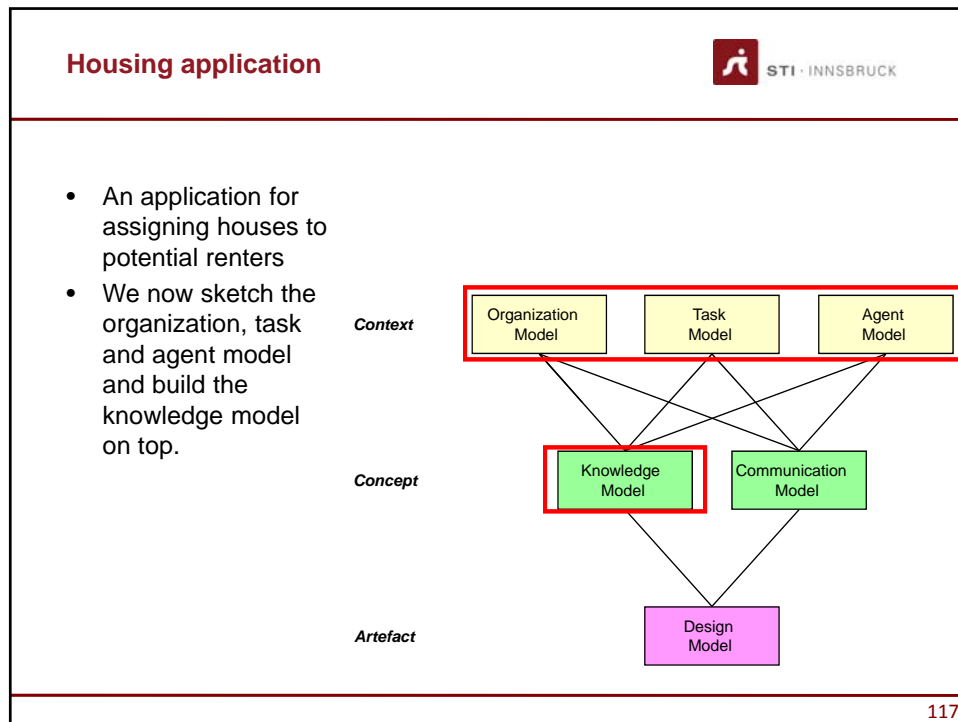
Housing application

STI · INNSBRUCK

- An application for assigning houses to potential renters
- We now sketch the organization, task and agent model and build the knowledge model on top.

Context

Organization Model

Task Model

Agent Model

Concept

Knowledge Model

Communication Model

Artefact

Design Model

117